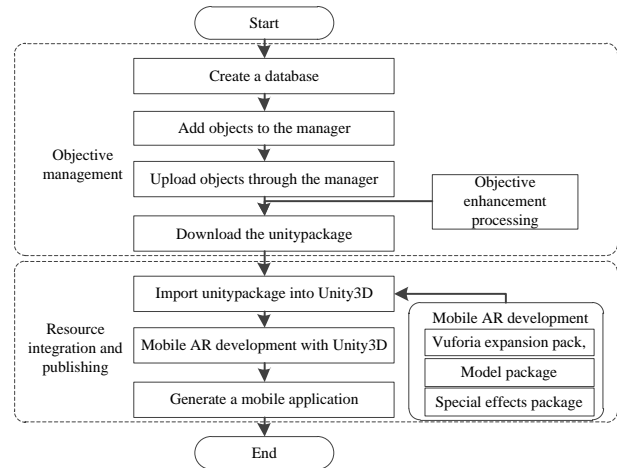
Start

Objective management

Create a database

Add objects to the manager

Upload objects through the manager

Objective enhancement processing

Download the unitypackage

Resource integration and publishing

Import unitypackage into Unity3D

Mobile AR development with Unity3D

Generate a mobile application

Mobile AR development

Vuforia expansion pack,

Model package

Special effects package

End